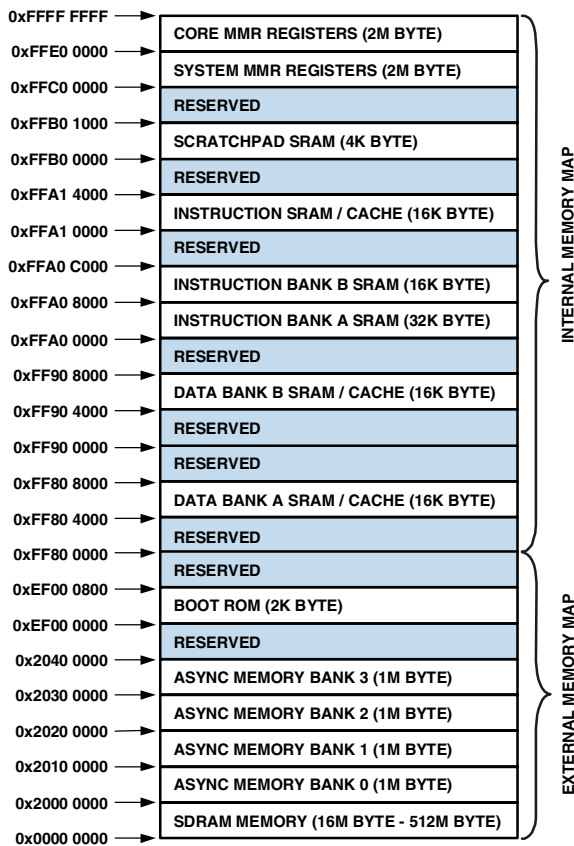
0xFFFF FFFF
CORE MMR REGISTERS (2M BYTE)
0xFFE0 0000
SYSTEM MMR REGISTERS (2M BYTE)
0xFFC0 0000
RESERVED
0xFFB0 1000
SCRATCHPAD SRAM (4K BYTE)
0xFFB0 0000
RESERVED
0xFFA1 4000
INSTRUCTION SRAM / CACHE (16K BYTE)
0xFFA1 0000
RESERVED
0xFFA0 C000
INSTRUCTION BANK B SRAM (16K BYTE)
0xFFA0 8000
INSTRUCTION BANK A SRAM (32K BYTE)
0xFFA0 0000
RESERVED
0xFF90 8000
DATA BANK B SRAM / CACHE (16K BYTE)
0xFF90 4000
RESERVED
0xFF90 0000
RESERVED
0xFF80 8000
DATA BANK A SRAM / CACHE (16K BYTE)
0xFF80 4000
RESERVED
0xFF80 0000
RESERVED
0xEF00 0800
BOOT ROM (2K BYTE)
0xEF00 0000
RESERVED
0x2040 0000
ASYNC MEMORY BANK 3 (1M BYTE)
0x2030 0000
ASYNC MEMORY BANK 2 (1M BYTE)
0x2020 0000
ASYNC MEMORY BANK 1 (1M BYTE)
0x2010 0000
ASYNC MEMORY BANK 0 (1M BYTE)
0x2000 0000
SDRAM MEMORY (16M BYTE - 512M BYTE)
0x0000 0000

INTERNAL MEMORY MAP

EXTERNAL MEMORY MAP